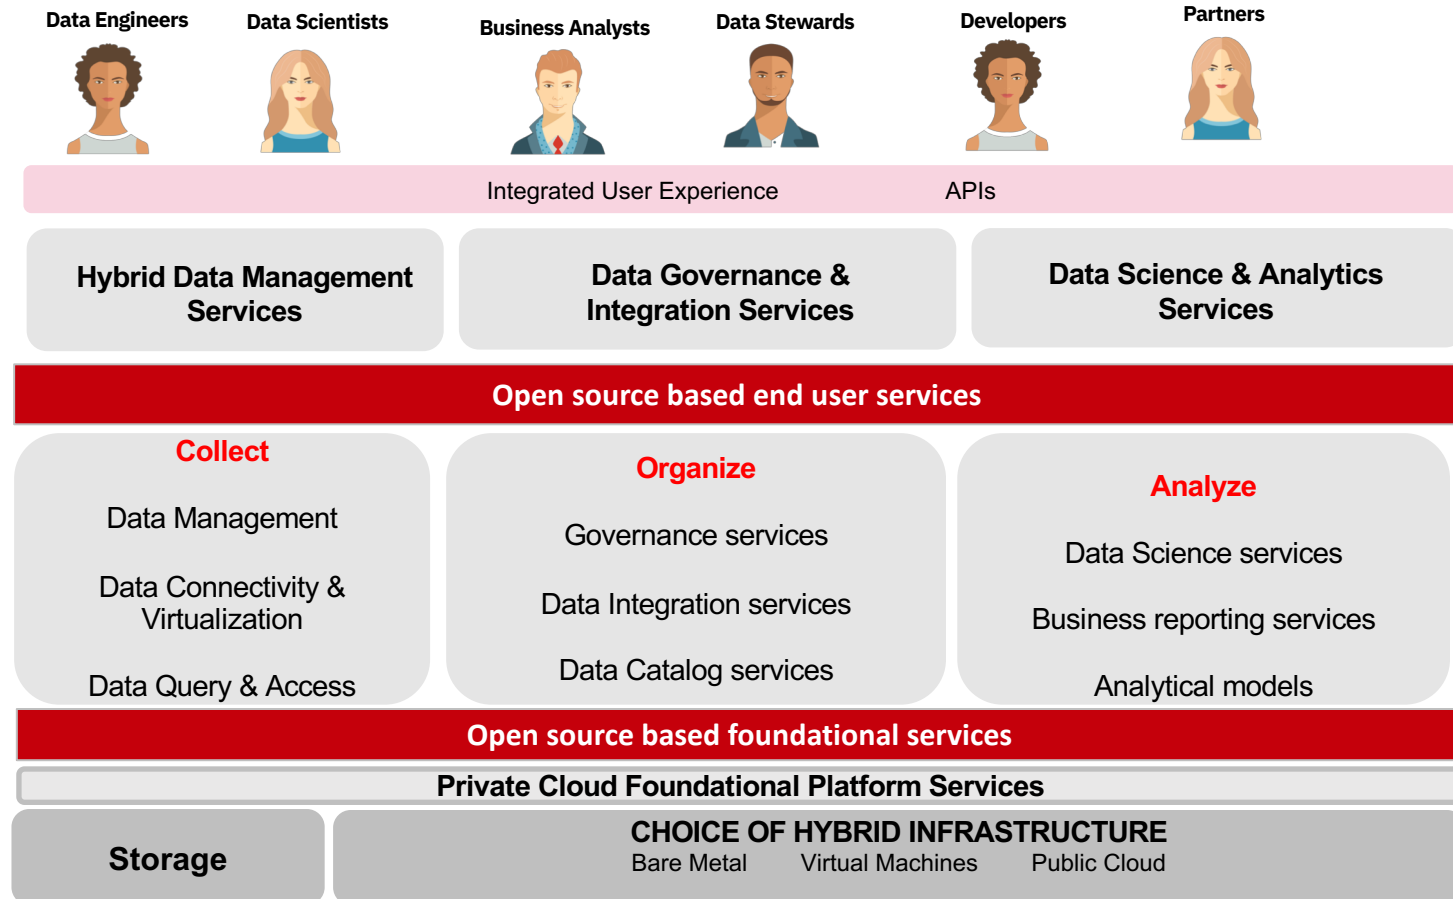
Data Engineers
Data Scientists
Business Analysts
Data Stewards
Developers
Partners

Integrated User Experience
APIs

Hybrid Data Management Services

Data Governance & Integration Services

Data Science & Analytics Services

Open source based end user services

Collect

Data Management

Data Connectivity & Virtualization

Data Query & Access

Organize

Governance services

Data Integration services

Data Catalog services

Analyze

Data Science services

Business reporting services

Analytical models

Open source based foundational services

Private Cloud Foundational Platform Services

Storage

CHOICE OF HYBRID INFRASTRUCTURE
Bare Metal
Virtual Machines
Public Cloud